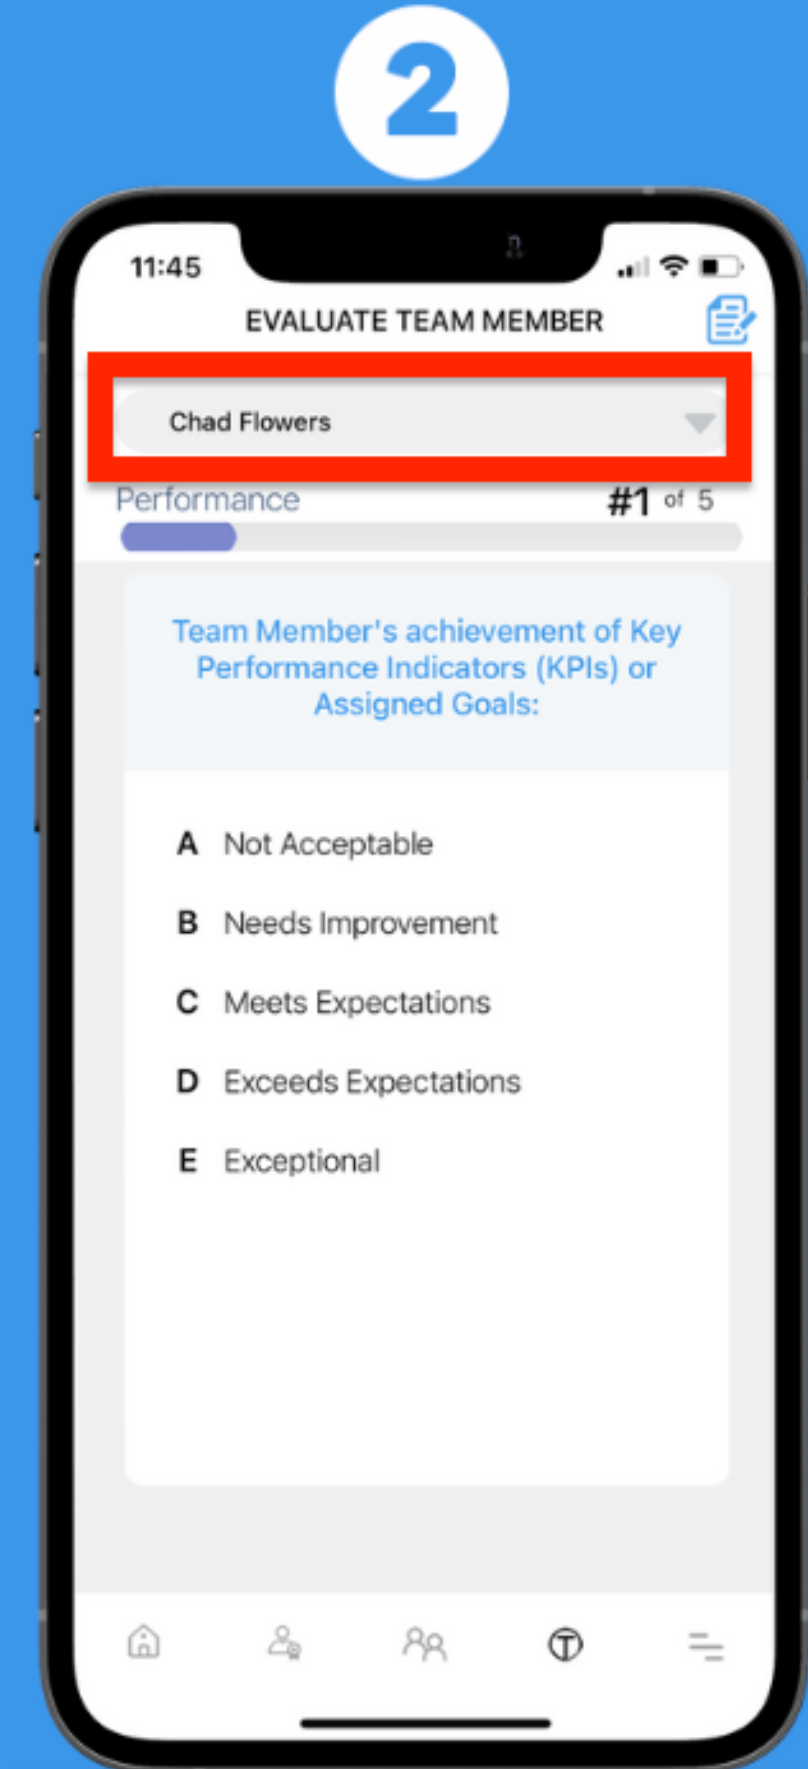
2

11:45

EVALUATE TEAM MEMBER

Chad Flowers

Performance #1 of 5

Team Member's achievement of Key Performance Indicators (KPIs) or Assigned Goals:

A Not Acceptable

B Needs Improvement

C Meets Expectations

D Exceeds Expectations

E Exceptional